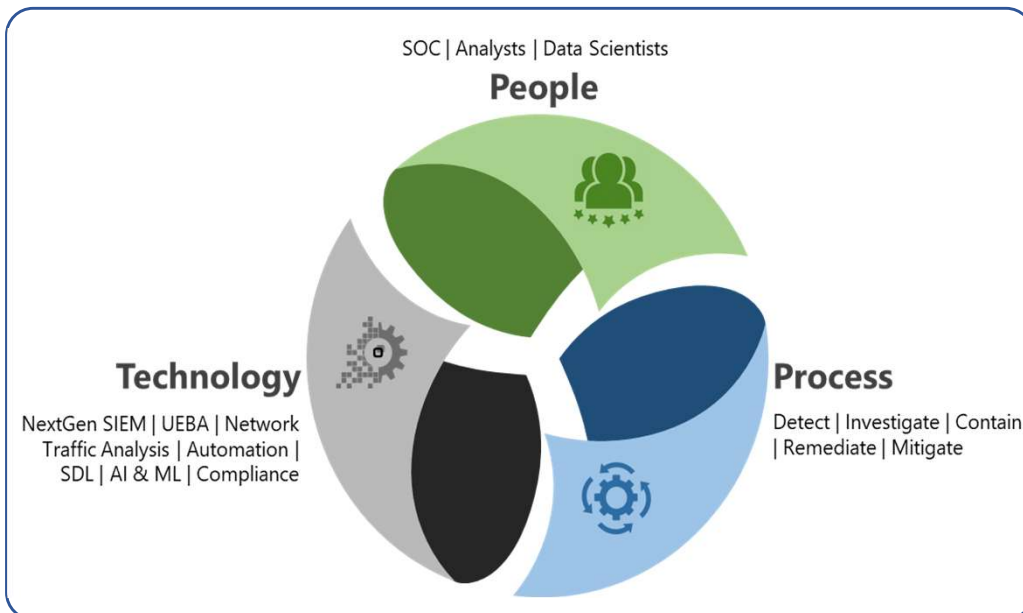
SOC | Analysts | Data Scientists

People

Technology

NextGen SIEM | UEBA | Network Traffic Analysis | Automation | SDL | AI & ML | Compliance

Process

Detect | Investigate | Contain | Remediate | Mitigate